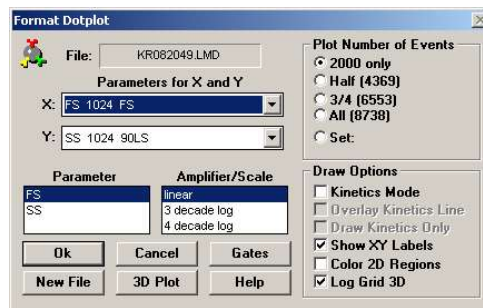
Format Dotplot

File: KR082049.LMD

Parameters for X and Y

X: FS 1024 FS

Y: SS 1024 90LS

| Parameter | Amplifier/Scale |
|---|---|
| FS | linear |
| SS | 3 decade log |
| | 4 decade log |

Ok
Cancel
Gates
New File
3D Plot
Help

Plot Number of Events
2000 only
Half (4369)
3/4 (6553)
All (8738)
Set:

Draw Options
Kinetics Mode
Overlay Kinetics Line
Draw Kinetics Only
Show XY Labels
Color 2D Regions
Log Grid 3D